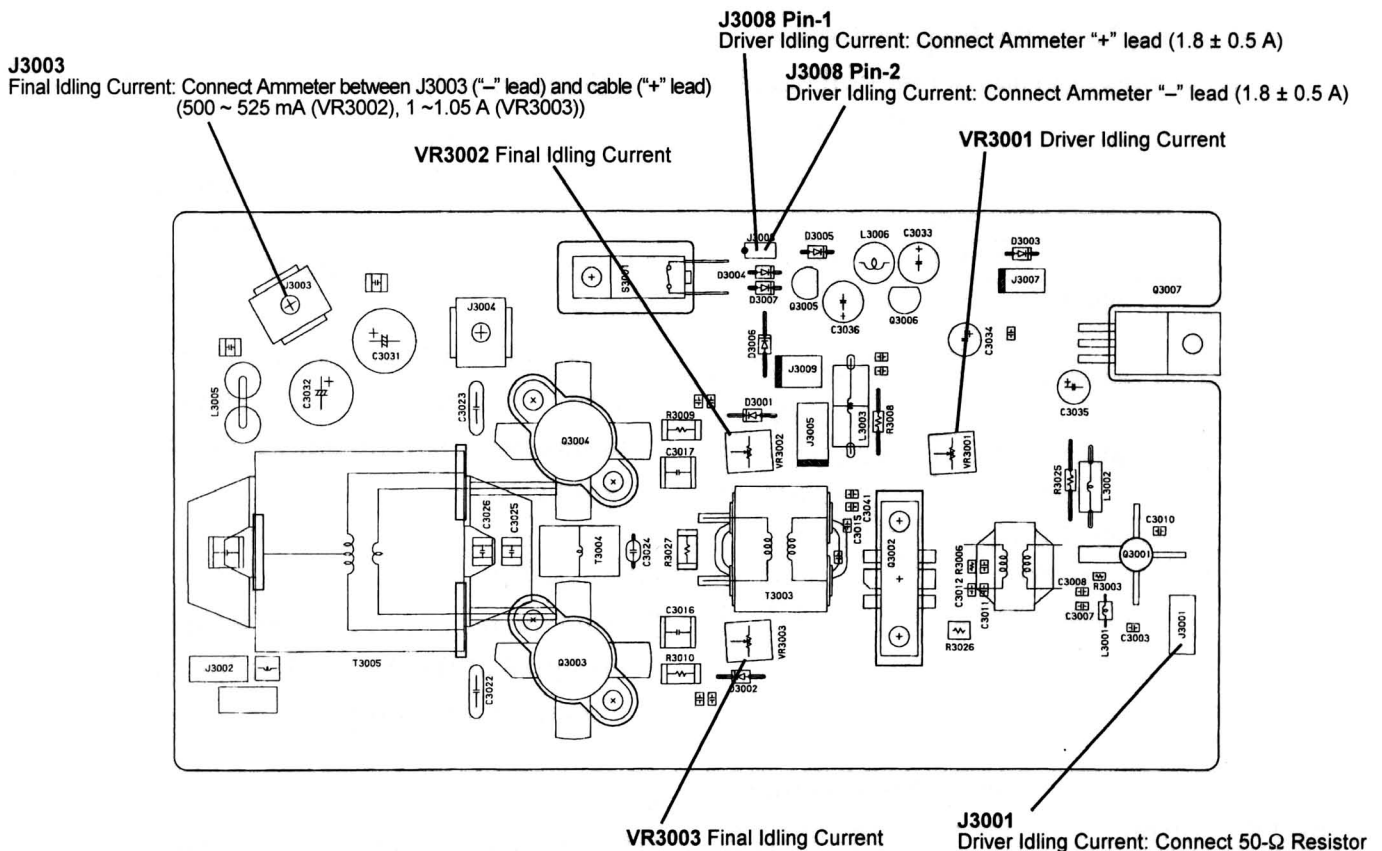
J3008 Pin-1
Driver Idling Current: Connect Ammeter "+" lead (1.8 ± 0.5 A)

J3003
Final Idling Current: Connect Ammeter between J3003 ("–" lead) and cable ("+" lead) (500 ~ 525 mA (VR3002), 1 ~1.05 A (VR3003))

J3008 Pin-2
Driver Idling Current: Connect Ammeter "–" lead (1.8 ± 0.5 A)

VR3002 Final Idling Current

VR3001 Driver Idling Current

J3008 D3005 L3006 C3033 D3003 S3001 D3004 D3007 Q3005 J3007 Q3007 J3003 J3004 C3036 Q3006 C3031 D3006 C3034 L3005 C3032 C3023 J3009 C3035 R3009 D3001 Q3004 R3008 L3003 J3005 VR3002 VR3001 C3017 R3025 L3002 C3026 C3025 C3015 C3041 C3010 T3004 C3024 R3027 R3006 Q3001 Q3002 C3012 C3008 T3003 R3003 C3011 C3007 C3016 VR3003 R3026 L3001 C3003 J3001 J3002 T3005 Q3003 R3010 D3002 C3022

VR3003 Final Idling Current

J3001
Driver Idling Current: Connect 50-Ω Resistor